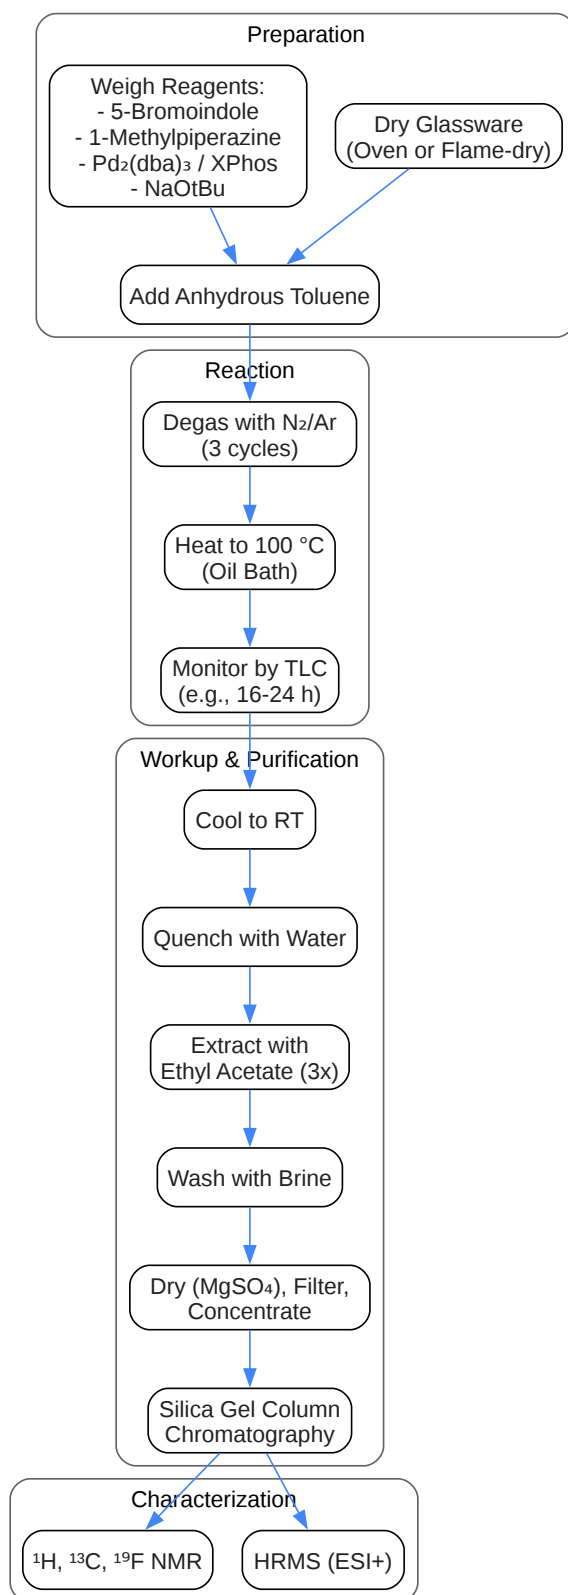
Preparation

Weigh Reagents:
- 5-Bromoindole
- 1-Methylpiperazine
- $Pd_2(dba)_3$ / XPhos
- NaOtBu

Dry Glassware
(Oven or Flame-dry)

Add Anhydrous Toluene

Reaction

Degas with $N_2$/Ar
(3 cycles)

Heat to 100 °C
(Oil Bath)

Monitor by TLC
(e.g., 16-24 h)

Workup & Purification

Cool to RT

Quench with Water

Extract with
Ethyl Acetate (3x)

Wash with Brine

Dry ($MgSO_4$), Filter,
Concentrate

Silica Gel Column
Chromatography

Characterization

$^1$H, $^{13}$C, $^{19}$F NMR

HRMS (ESI+)